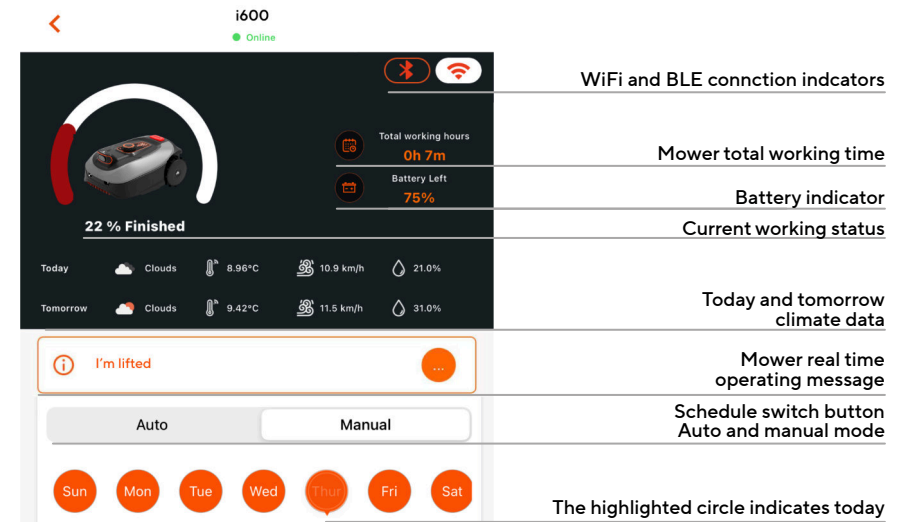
i600
Online

Total working hours
0h 7m

Battery Left
75%

22 % Finished

Today Clouds 8.96°C 10.9 km/h 21.0%

Tomorrow Clouds 9.42°C 11.5 km/h 31.0%

I'm lifted ...

Auto Manual

Sun Mon Tue Wed Thur Fri Sat

WiFi and BLE connction indcators

Mower total working time

Battery indicator

Current working status

Today and tomorrow climate data

Mower real time operating message

Schedule switch button Auto and manual mode

The highlighted circle indicates today